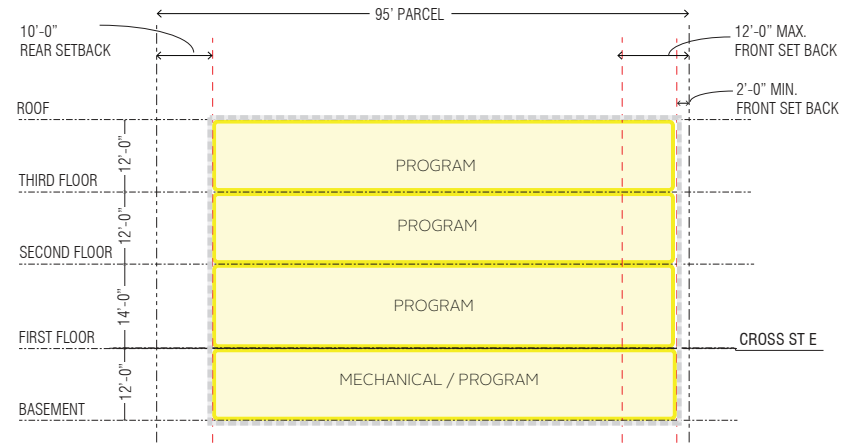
95' PARCEL

10'-0"
REAR SETBACK

12'-0" MAX.
FRONT SET BACK

2'-0" MIN.
FRONT SET BACK

ROOF

12'-0"

THIRD FLOOR

12'-0"

SECOND FLOOR

14'-0"

FIRST FLOOR

12'-0"

BASEMENT

PROGRAM

PROGRAM

PROGRAM

MECHANICAL / PROGRAM

CROSS ST E